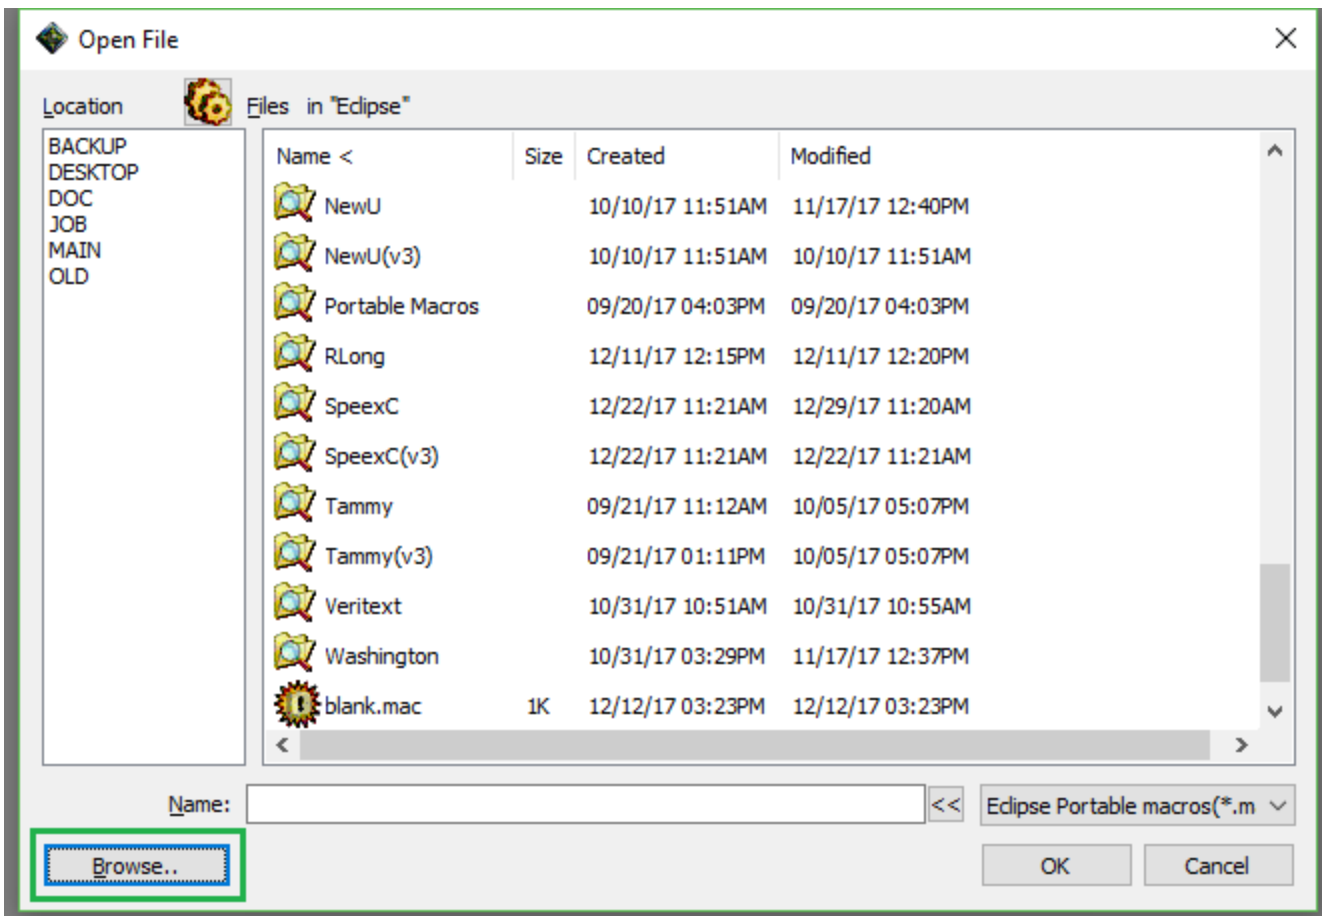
Open File

Location

Files in "Eclipse"

BACKUP
DESKTOP
DOC
JOB
MAIN
OLD

| Name < | Size | Created | Modified |
|---|---|---|---|
| NewU | | 10/10/17 11:51AM | 11/17/17 12:40PM |
| NewU(v3) | | 10/10/17 11:51AM | 10/10/17 11:51AM |
| Portable Macros | | 09/20/17 04:03PM | 09/20/17 04:03PM |
| RLong | | 12/11/17 12:15PM | 12/11/17 12:20PM |
| SpeexC | | 12/22/17 11:21AM | 12/29/17 11:20AM |
| SpeexC(v3) | | 12/22/17 11:21AM | 12/22/17 11:21AM |
| Tammy | | 09/21/17 11:12AM | 10/05/17 05:07PM |
| Tammy(v3) | | 09/21/17 01:11PM | 10/05/17 05:07PM |
| Veritext | | 10/31/17 10:51AM | 10/31/17 10:55AM |
| Washington | | 10/31/17 03:29PM | 11/17/17 12:37PM |
| blank.mac | 1K | 12/12/17 03:23PM | 12/12/17 03:23PM |

Name:

<<

Eclipse Portable macros(*.m

Browse..

OK

Cancel